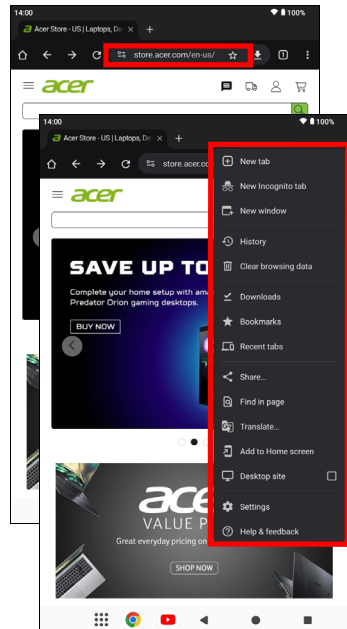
14:00
100%
Acer Store - US | Laptops, De
+
store.acer.com/en-us/
1
acer

14:00
100%
Acer Store - US | Laptops, De
+
store.acer.com
acer
SAVE UP TO
Complete your home setup with ama
Predator Orion gaming desktops.
BUY NOW
acer
VALUE P
Great everyday pricing on
SHOP NOW

New tab
New Incognito tab
New window
History
Clear browsing data
Downloads
Bookmarks
Recent tabs
Share...
Find in page
Translate...
Add to Home screen
Desktop site
Settings
Help & feedback